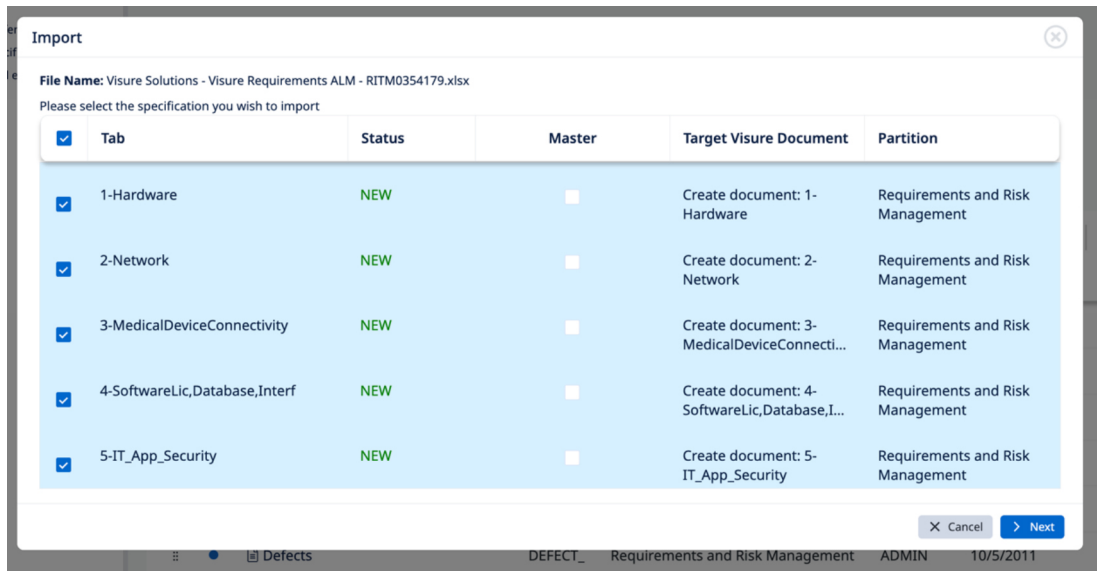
Import

**File Name:** Visure Solutions - Visure Requirements ALM - RITM0354179.xlsx

Please select the specification you wish to import

| | Tab | Status | Master | Target Visure Document | Partition |
|---|---|---|---|---|---|
| | 1-Hardware | NEW | | Create document: 1-Hardware | Requirements and Risk Management |
| | 2-Network | NEW | | Create document: 2-Network | Requirements and Risk Management |
| | 3-MedicalDeviceConnectivity | NEW | | Create document: 3-MedicalDeviceConnecti... | Requirements and Risk Management |
| | 4-SoftwareLic,Database,Interf | NEW | | Create document: 4-SoftwareLic,Database,I... | Requirements and Risk Management |
| | 5-IT_App_Security | NEW | | Create document: 5-IT_App_Security | Requirements and Risk Management |

Cancel
Next

Defects DEFECT_ Requirements and Risk Management ADMIN 10/5/2011